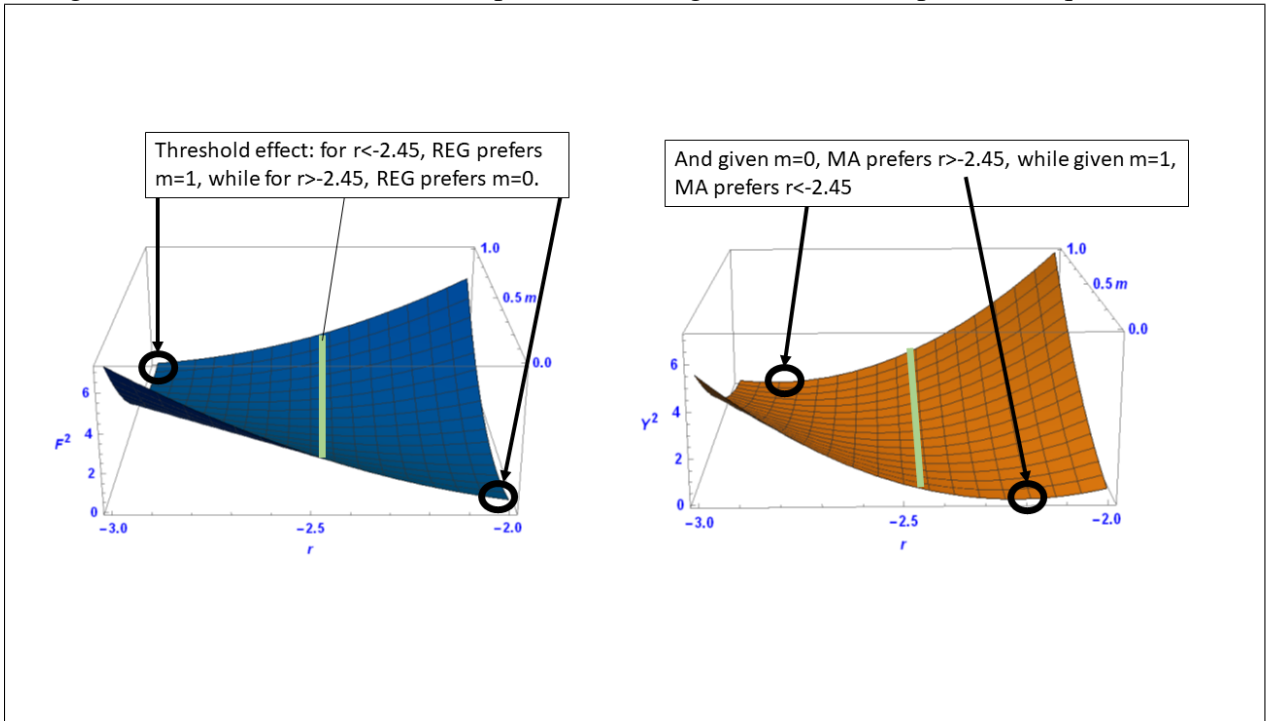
Threshold effect: for r<-2.45, REG prefers m=1, while for r>-2.45, REG prefers m=0.

1.0
0.5 $m$
0.0
6
4
$F^2$
2
0
−3.0
−2.5
−2.0
$r$

And given m=0, MA prefers r>-2.45, while given m=1, MA prefers r<-2.45

1.0
0.5 $m$
0.0
6
4
$Y^2$
2
0
−3.0
−2.5
−2.0
$r$